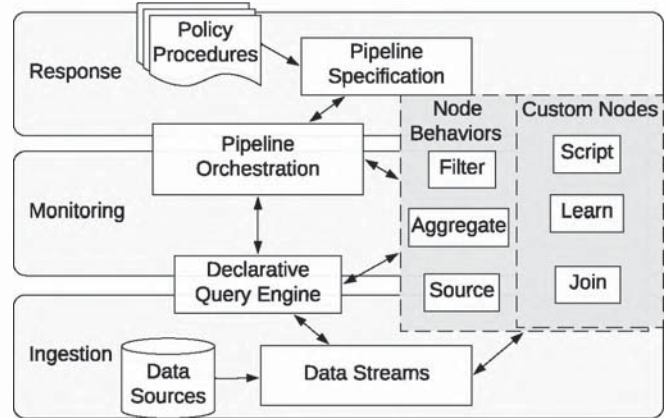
Policy Procedures

Pipeline Specification

Response

Pipeline Orchestration

Node Behaviors

Custom Nodes

Filter

Script

Monitoring

Aggregate

Learn

Declarative Query Engine

Source

Join

Ingestion

Data Sources

Data Streams